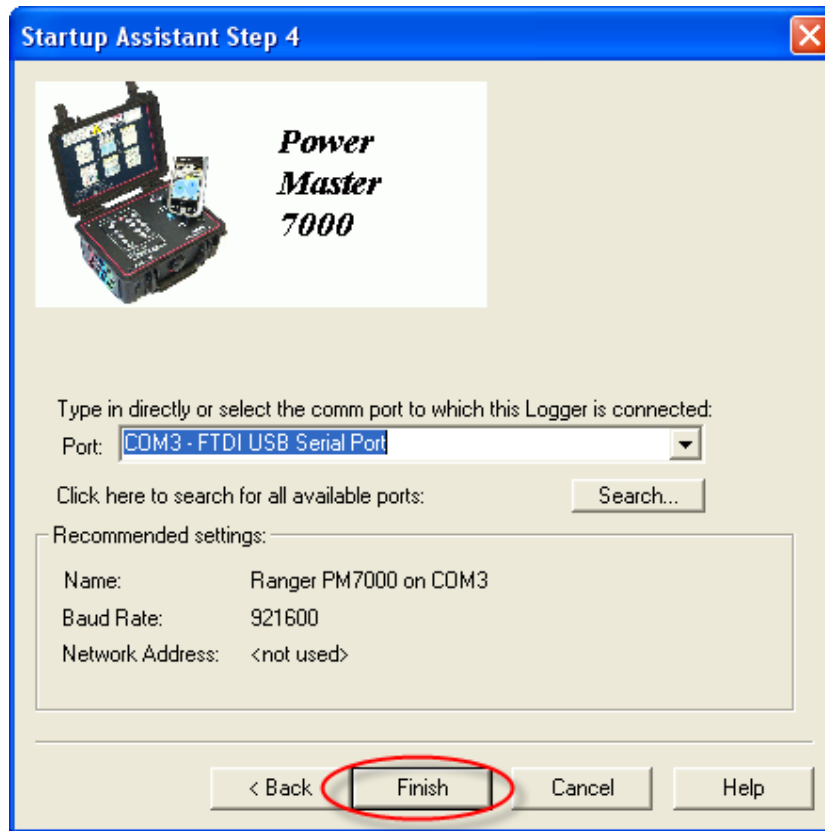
Startup Assistant Step 4

Power Master 7000

Type in directly or select the comm port to which this Logger is connected:

Port: COM3 - FTDI USB Serial Port

Click here to search for all available ports: Search...

Recommended settings:

Name: Ranger PM7000 on COM3

Baud Rate: 921600

Network Address: <not used>

< Back Finish Cancel Help